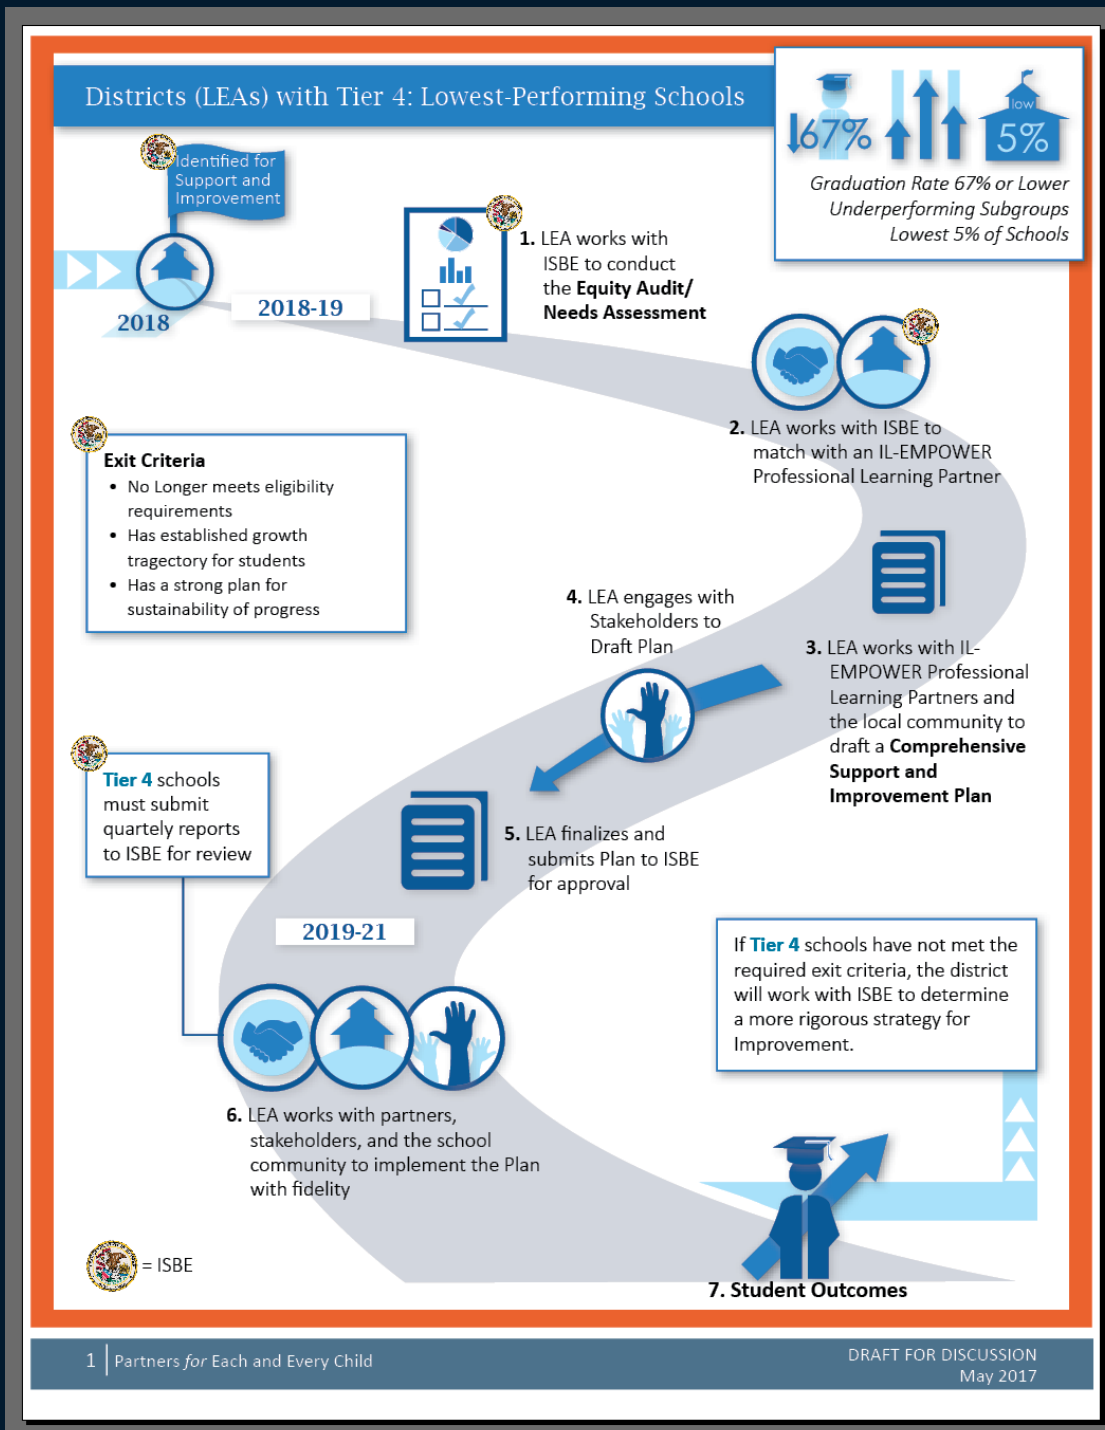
Districts (LEAs) with Tier 4: Lowest-Performing Schools

67%

low

5%

Graduation Rate 67% or Lower
Underperforming Subgroups
Lowest 5% of Schools

Identified for Support and Improvement

2018

2018-19

1. LEA works with ISBE to conduct the **Equity Audit/ Needs Assessment**

2. LEA works with ISBE to match with an IL-EMPOWER Professional Learning Partner

Exit Criteria
- No Longer meets eligibility requirements
- Has established growth tragectory for students
- Has a strong plan for sustainability of progress

4. LEA engages with Stakeholders to Draft Plan

3. LEA works with IL-EMPOWER Professional Learning Partners and the local community to draft a **Comprehensive Support and Improvement Plan**

Tier 4 schools must submit quartely reports to ISBE for review

5. LEA finalizes and submits Plan to ISBE for approval

2019-21

If Tier 4 schools have not met the required exit criteria, the district will work with ISBE to determine a more rigorous strategy for Improvement.

6. LEA works with partners, stakeholders, and the school community to implement the Plan with fidelity

= ISBE

7. Student Outcomes

1 | Partners for Each and Every Child

DRAFT FOR DISCUSSION
May 2017